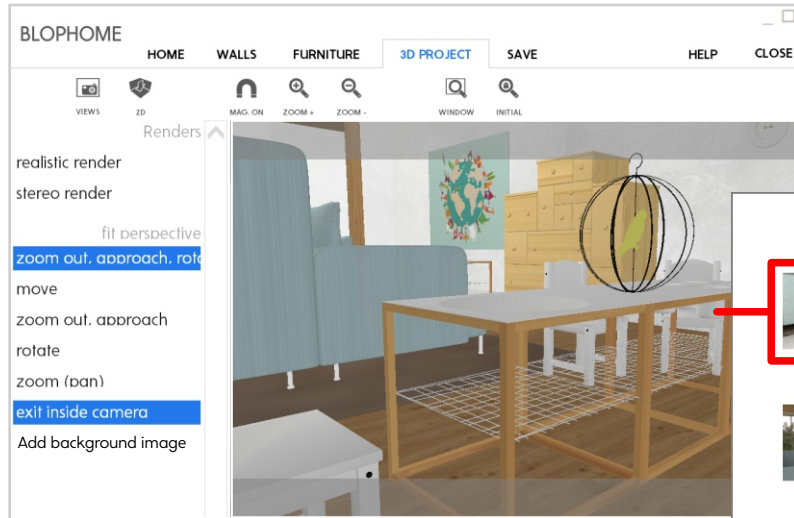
BLOPHOME

HOME WALLS FURNITURE 3D PROJECT SAVE HELP CLOSE

VIEWS 2D MAG. ON ZOOM + ZOOM - WINDOW INITIAL

Renders

realistic render

stereo render

fit perspective

zoom out, approach, rota

move

zoom out, approach

rotate

zoom (pan)

exit inside camera

Add background image